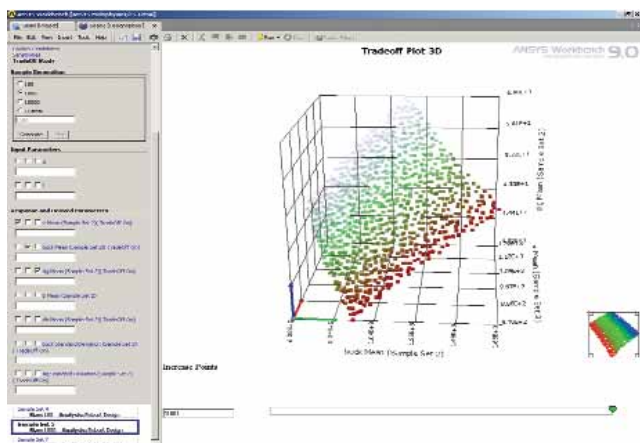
ANSYS Workbench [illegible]

File Edit View Units Tools Help

Tradeoff Plot 3D

ANSYS Workbench 9.0

Tradeoff Mode

Sample Generation

1000

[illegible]

Input Parameters

Response and Derived Parameters

Increase Points

Buck Mass (Sample Set 2)

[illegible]